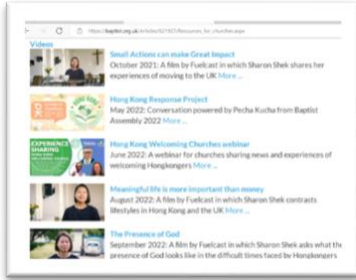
https://baptist.org.uk/Articles/621925/Resources_for_churches.aspx

Videos

Small Actions can make Great Impact
October 2021: A film by Fuelcast in which Sharon Shek shares her experiences of moving to the UK More ...

Hong Kong Response Project
May 2022: Conversation powered by Pecha Kucha from Baptist Assembly 2022 More ...

EXPERIENCE SHARING
Hong Kong Welcoming Churches webinar
June 2022: A webinar for churches sharing news and experiences of welcoming Hongkongers More ...

Meaningful life is more important than money
August 2022: A film by Fuelcast in which Sharon Shek contrasts lifestyles in Hong Kong and the UK More ...

The Presence of God
September 2022: A film by Fuelcast in which Sharon Shek asks what the presence of God looks like in the difficult times faced by Hongkongers